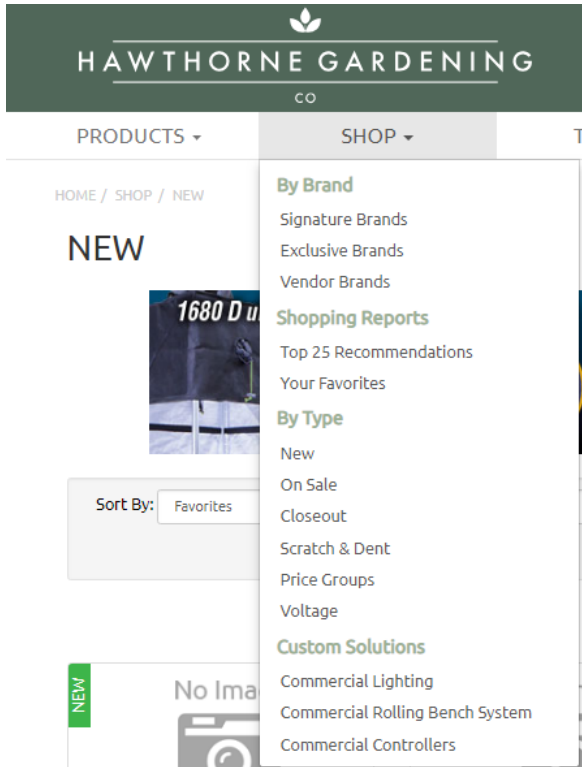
HAWTHORNE GARDENING
CO

PRODUCTS ▾
SHOP ▾
T

HOME / SHOP / NEW

NEW

1680 D u

Sort By: Favorites

NEW
No Ima

By Brand
Signature Brands
Exclusive Brands
Vendor Brands
Shopping Reports
Top 25 Recommendations
Your Favorites
By Type
New
On Sale
Closeout
Scratch & Dent
Price Groups
Voltage
Custom Solutions
Commercial Lighting
Commercial Rolling Bench System
Commercial Controllers